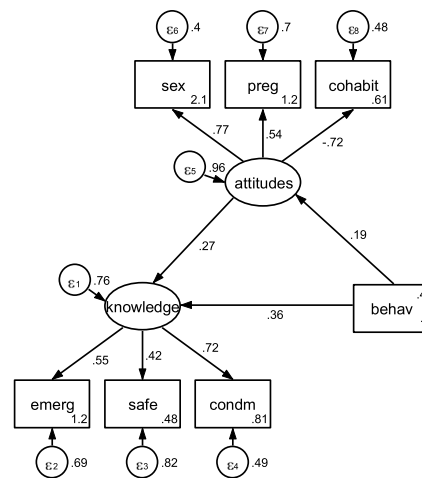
$\varepsilon_6$ .4
$\varepsilon_7$ .7
$\varepsilon_8$ .48

sex 2.1
preg 1.2
cohabit .61

.77
.54
-.72

$\varepsilon_5$ .96
attitudes

.27
.19

$\varepsilon_1$ .76
knowledge
.36
behav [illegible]

.55
.42
.72

emerg 1.2
safe .48
condm .81

$\varepsilon_2$ .69
$\varepsilon_3$ .82
$\varepsilon_4$ .49